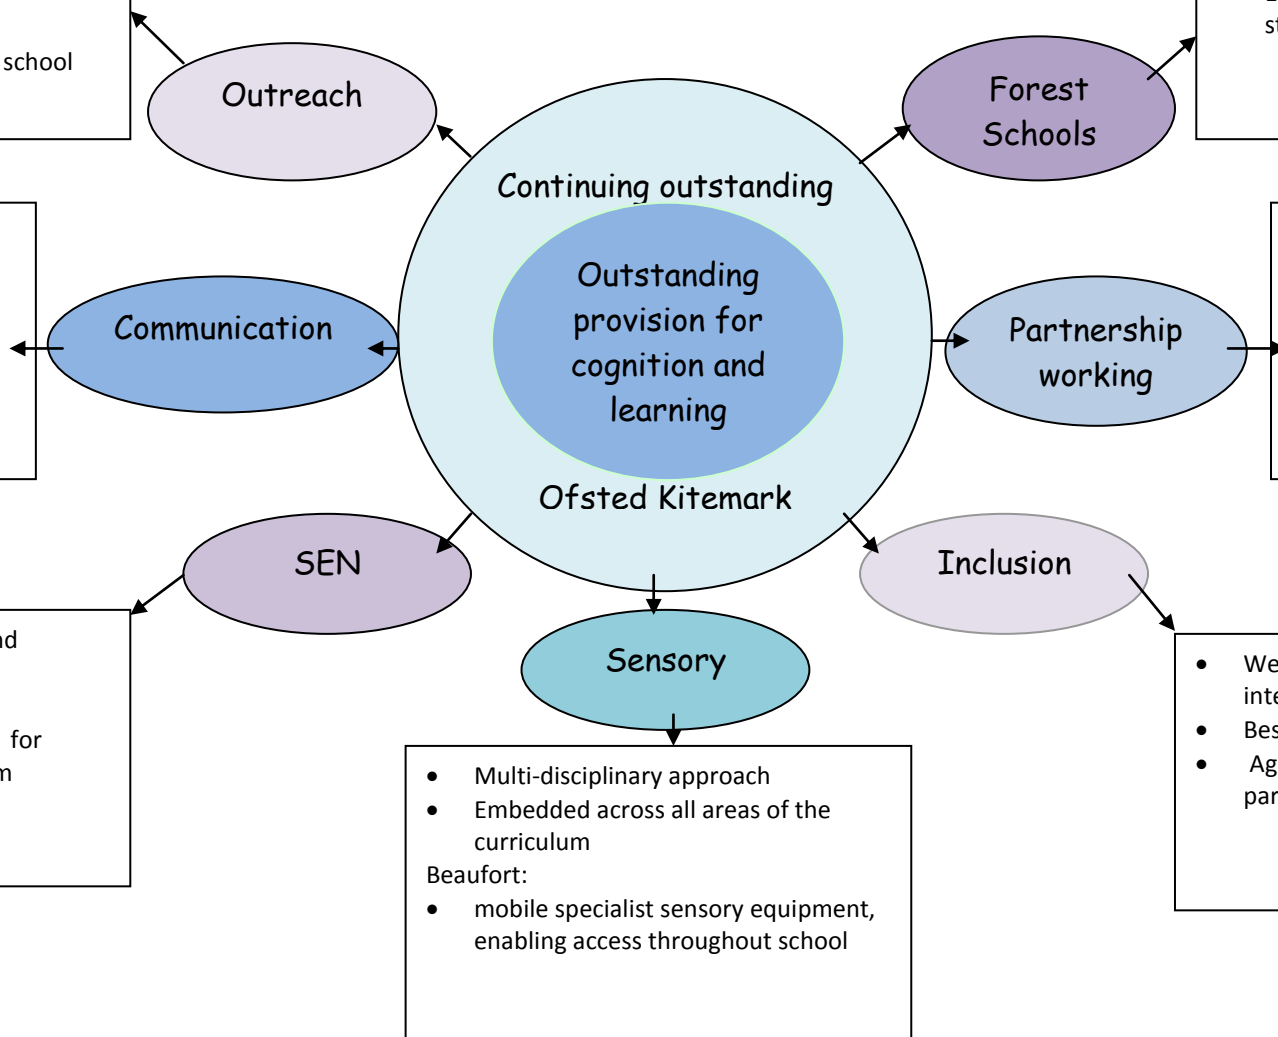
school

Outreach

Forest Schools

st

Continuing outstanding

Outstanding provision for cognition and learning

Ofsted Kitemark

Communication

Partnership working

SEN

Inclusion

nd

for
m

Sensory

- We
inte
- Bes
- Ag
par

- Multi-disciplinary approach
- Embedded across all areas of the curriculum

Beaufort:

- mobile specialist sensory equipment, enabling access throughout school